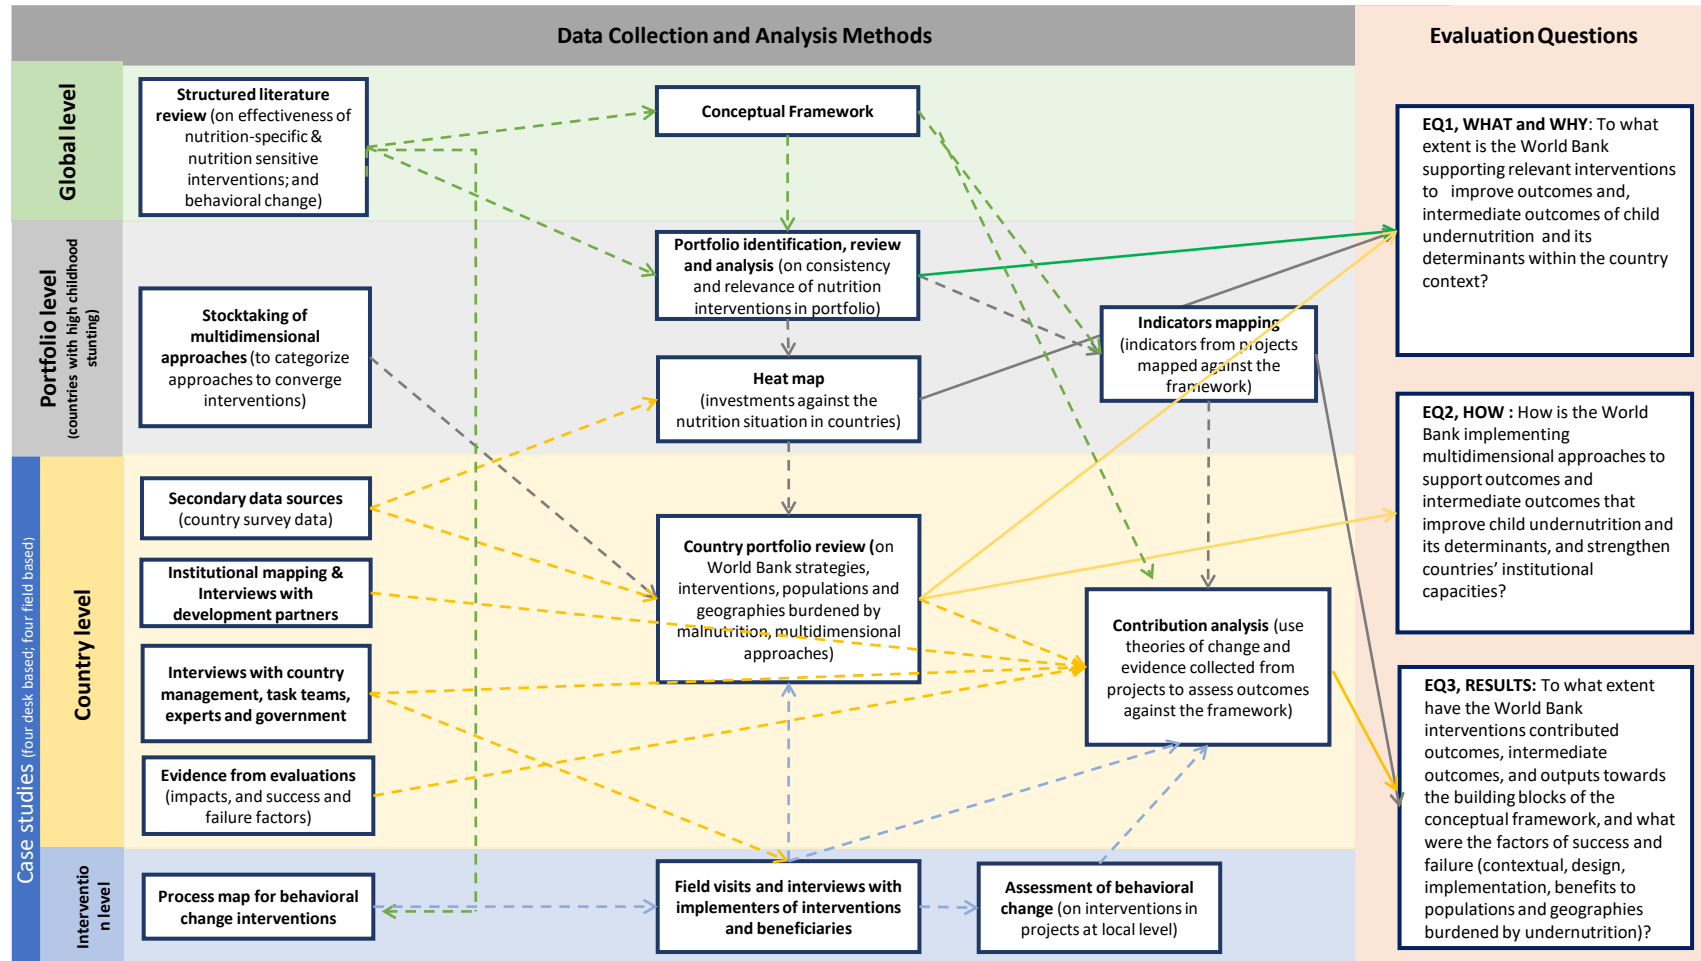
Data Collection and Analysis Methods

Evaluation Questions

Global level

Portfolio level (countries with high childhood stunting)

Case studies (four desk based; four field based)

Country level

Intervention level

Structured literature review (on effectiveness of nutrition-specific & nutrition sensitive interventions; and behavioral change)

Conceptual Framework

Portfolio identification, review and analysis (on consistency and relevance of nutrition interventions in portfolio)

Stocktaking of multidimensional approaches (to categorize approaches to converge interventions)

Heat map (investments against the nutrition situation in countries)

Indicators mapping (indicators from projects mapped against the framework)

Secondary data sources (country survey data)

Institutional mapping & Interviews with development partners

Interviews with country management, task teams, experts and government

Evidence from evaluations (impacts, and success and failure factors)

Country portfolio review (on World Bank strategies, interventions, populations and geographies burdened by malnutrition, multidimensional approaches)

Contribution analysis (use theories of change and evidence collected from projects to assess outcomes against the framework)

Process map for behavioral change interventions

Field visits and interviews with implementers of interventions and beneficiaries

Assessment of behavioral change (on interventions in projects at local level)

EQ1, WHAT and WHY: To what extent is the World Bank supporting relevant interventions to improve outcomes and, intermediate outcomes of child undernutrition and its determinants within the country context?

EQ2, HOW : How is the World Bank implementing multidimensional approaches to support outcomes and intermediate outcomes that improve child undernutrition and its determinants, and strengthen countries' institutional capacities?

EQ3, RESULTS: To what extent have the World Bank interventions contributed outcomes, intermediate outcomes, and outputs towards the building blocks of the conceptual framework, and what were the factors of success and failure (contextual, design, implementation, benefits to populations and geographies burdened by undernutrition)?